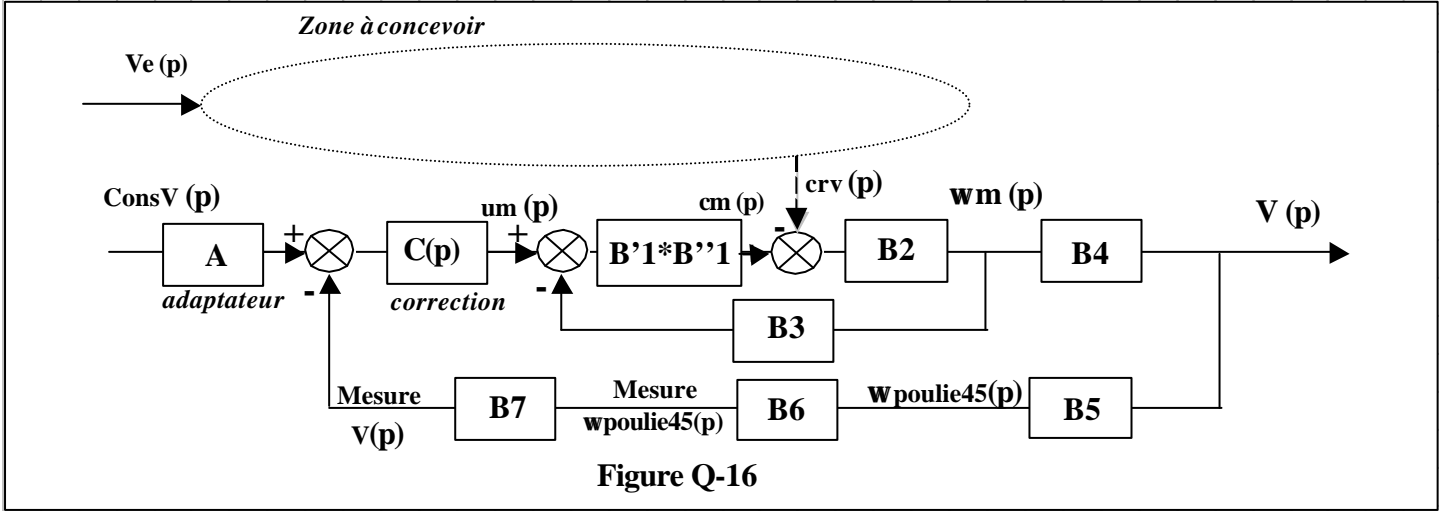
Zone à concevoir

Ve (p)

ConsV (p)

A

adaptateur

+

-

C(p)

correction

um (p)

+

-

B'1*B''1

cm (p)

-

crv (p)

B2

wm (p)

B4

V (p)

B3

Mesure

V(p)

B7

Mesure

wpoulie45(p)

B6

wpoulie45(p)

B5

Figure Q-16